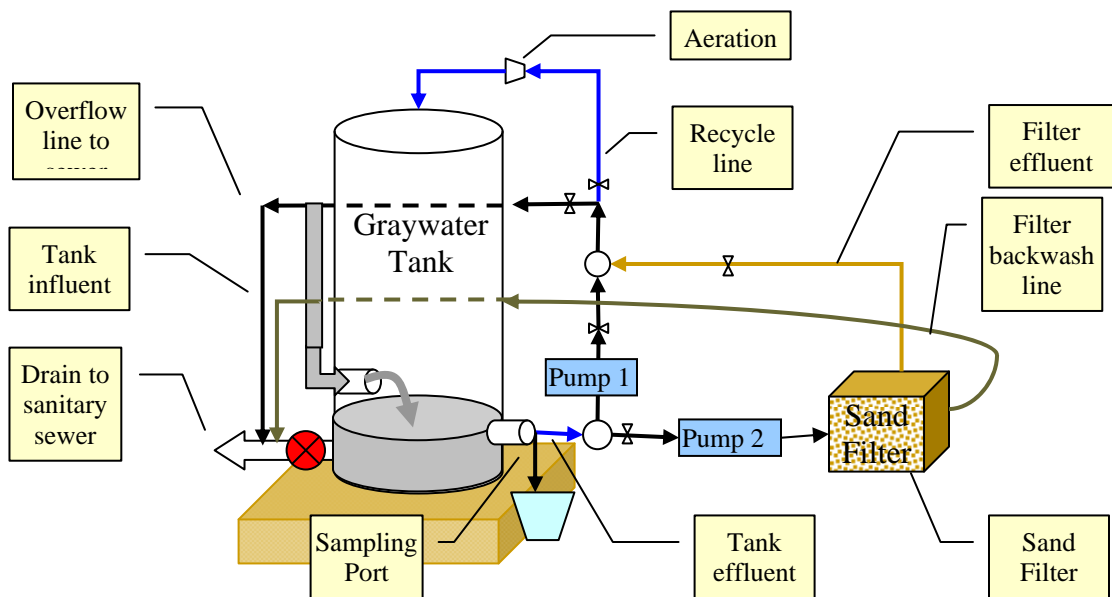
Aeration

Overflow line to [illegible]

Recycle line

Filter effluent

Graywater Tank

Filter backwash line

Tank influent

Drain to sanitary sewer

Pump 1

Pump 2

Sand Filter

Sampling Port

Tank effluent

Sand Filter